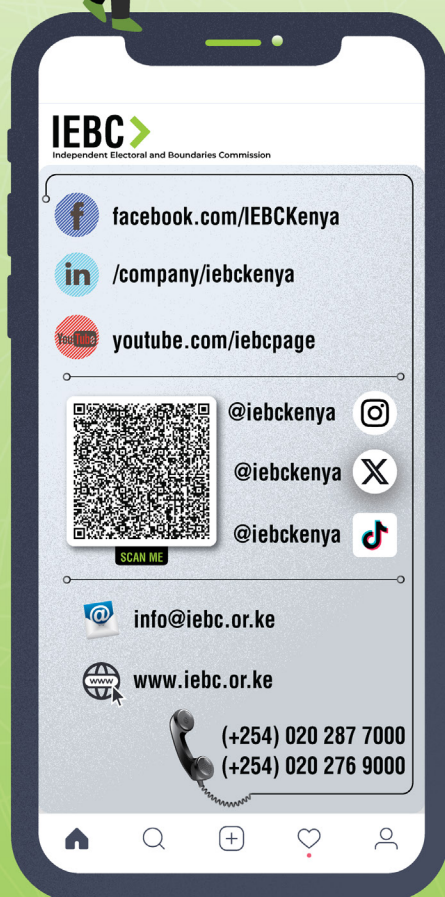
IEBC
Independent Electoral and Boundaries Commission

f facebook.com/IEBCKenya

in /company/iebckenya

YouTube youtube.com/iebcpage

@iebckenya

@iebckenya

@iebckenya

SCAN ME

@ info@iebc.or.ke

www www.iebc.or.ke

(+254) 020 287 7000
(+254) 020 276 9000